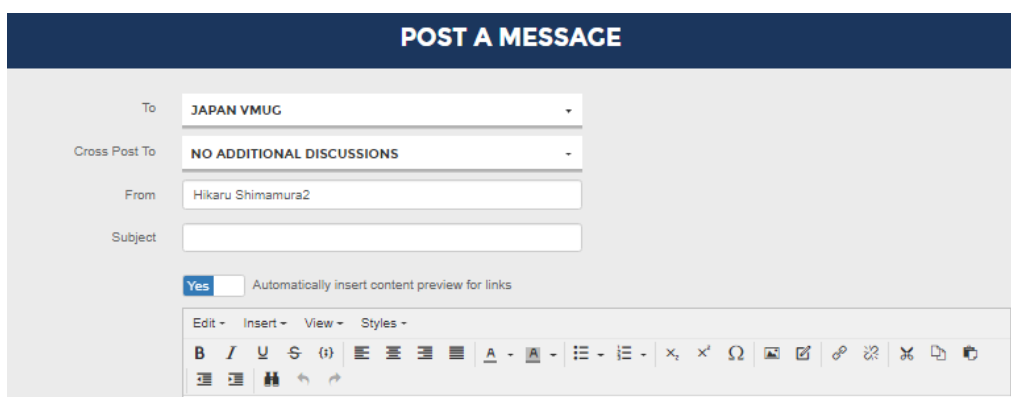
POST A MESSAGE

To
JAPAN VMUG

Cross Post To
NO ADDITIONAL DISCUSSIONS

From
Hikaru Shimamura2

Subject

Yes
Automatically insert content preview for links

Edit
Insert
View
Styles

B I U S {i} A A $x_2$ $x^2$ Ω